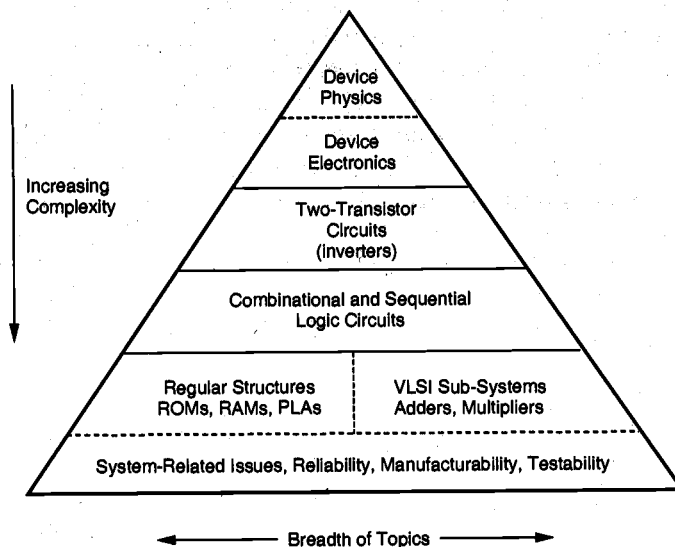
Increasing Complexity

Device Physics

Device Electronics

Two-Transistor Circuits (inverters)

Combinational and Sequential Logic Circuits

Regular Structures ROMs, RAMs, PLAs

VLSI Sub-Systems Adders, Multipliers

System-Related Issues, Reliability, Manufacturability, Testability

Breadth of Topics